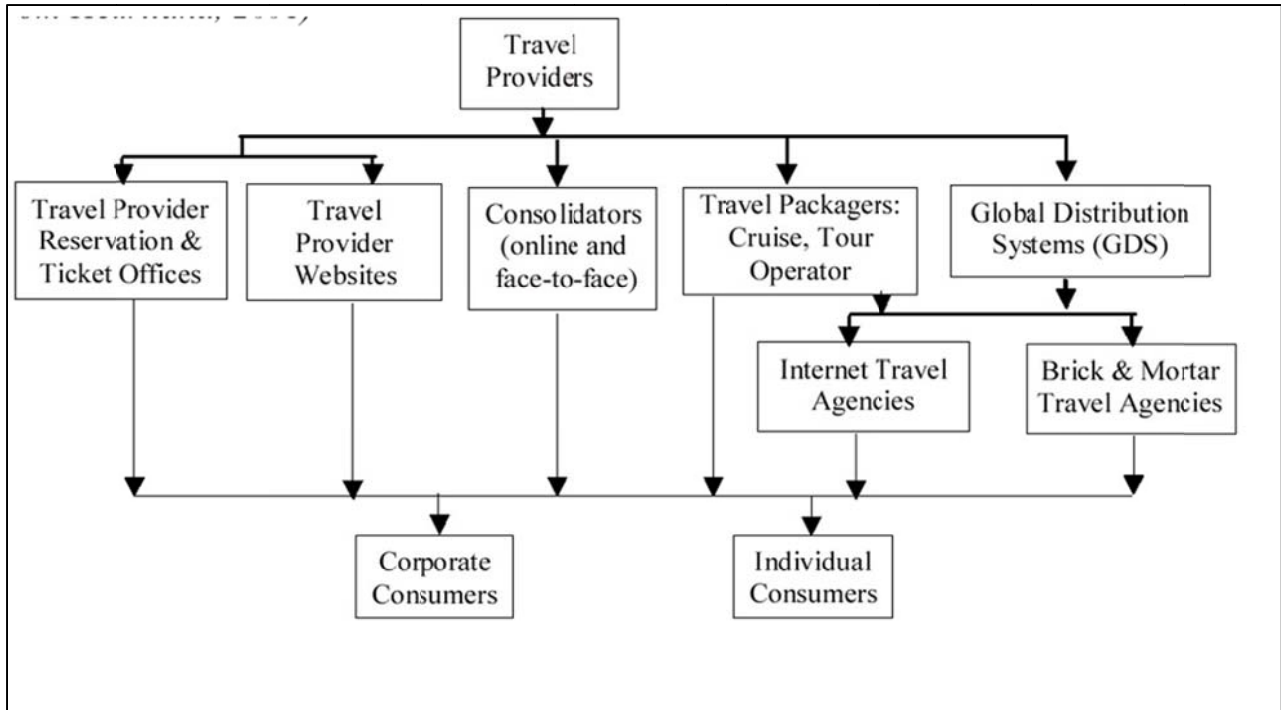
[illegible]

Travel Providers

Travel Provider Reservation & Ticket Offices

Travel Provider Websites

Consolidators (online and face-to-face)

Travel Packagers: Cruise, Tour Operator

Global Distribution Systems (GDS)

Internet Travel Agencies

Brick & Mortar Travel Agencies

Corporate Consumers

Individual Consumers